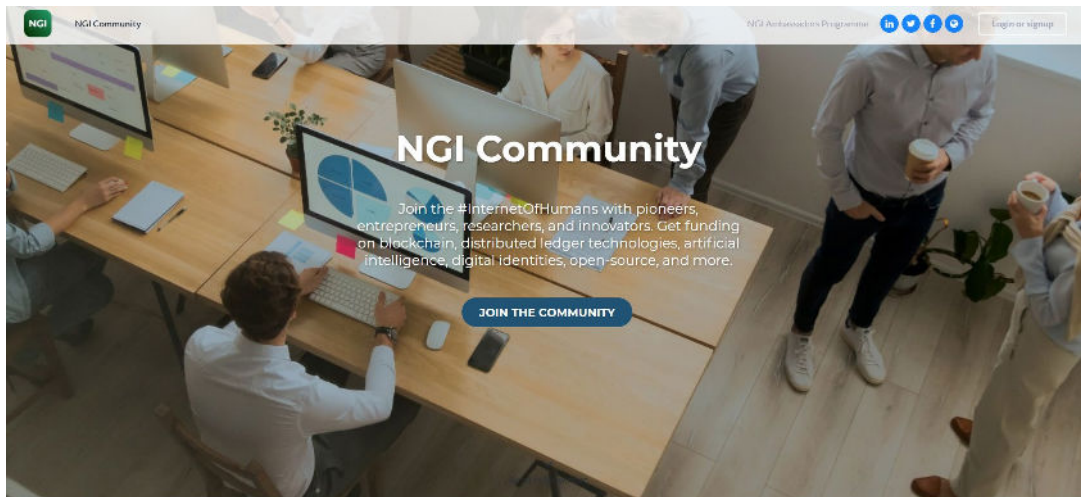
NGI NGI Community

NGI Ambassadors Programme

Login or signup

NGI Community

Join the #InternetOfHumans with pioneers, entrepreneurs, researchers, and innovators. Get funding on blockchain, distributed ledger technologies, artificial intelligence, digital identities, open-source, and more.

JOIN THE COMMUNITY